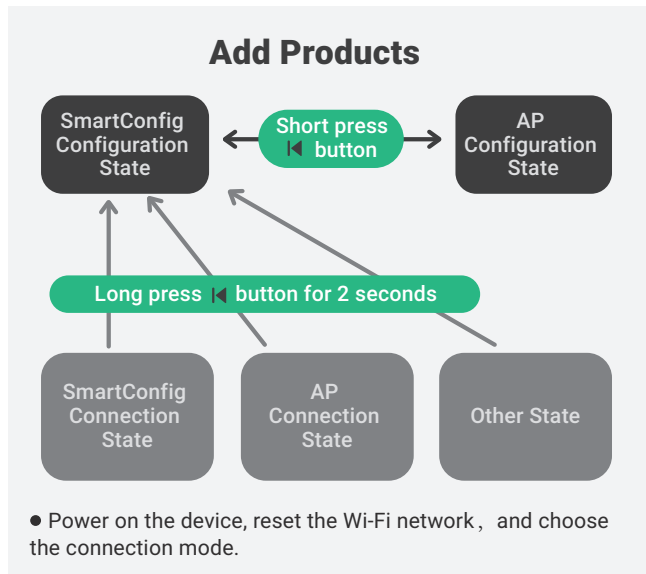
Add Products

SmartConfig Configuration State

Short press ⏮ button

AP Configuration State

Long press ⏮ button for 2 seconds

SmartConfig Connection State

AP Connection State

Other State

● Power on the device, reset the Wi-Fi network，and choose the connection mode.